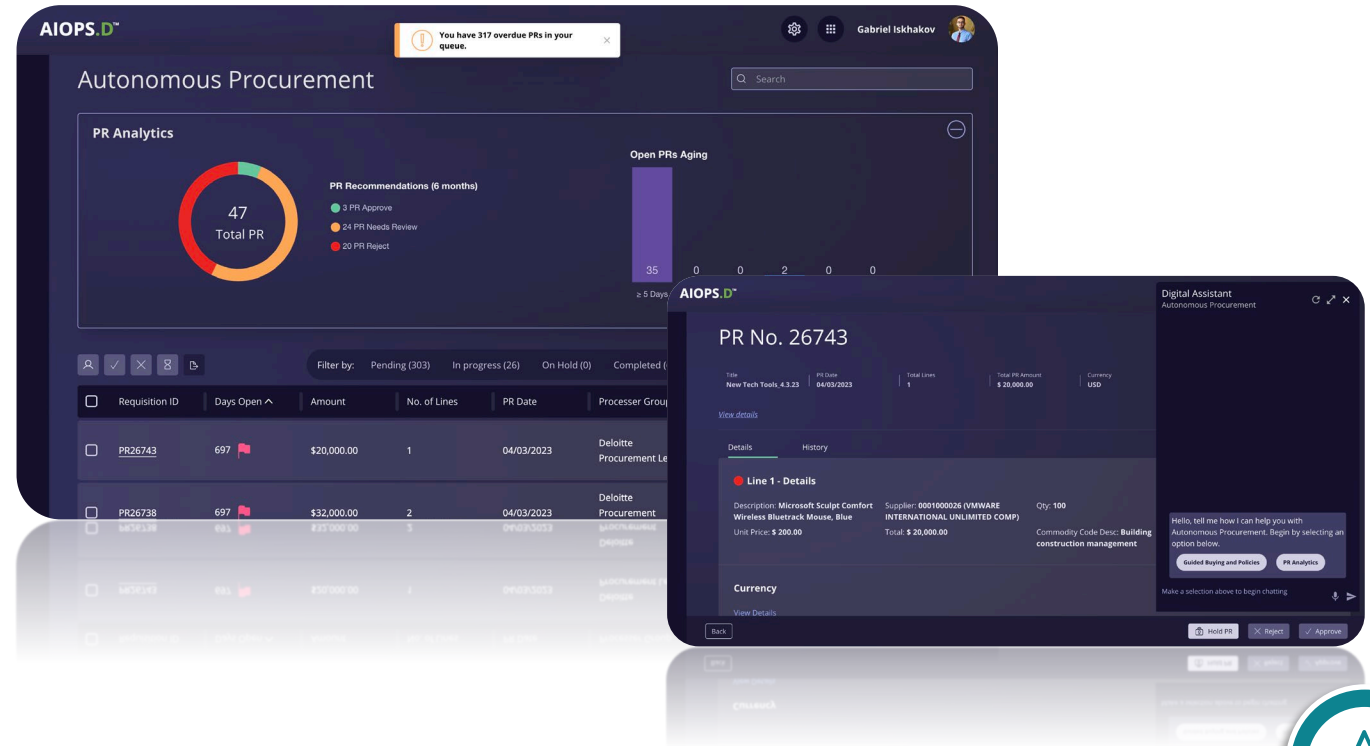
AIOPS.D™

You have 317 overdue PRs in your queue.

Gabriel Iskhakov

Autonomous Procurement

Search

PR Analytics

47
Total PR

PR Recommendations (6 months)

3 PR Approve

24 PR Needs Review

20 PR Reject

Open PRs Aging

35 0 0 2 0 0

≥ 5 Days

Filter by: Pending (303) In progress (26) On Hold (0) Completed (

| | Requisition ID | Days Open | Amount | No. of Lines | PR Date | Processer Group |
|---|---|---|---|---|---|---|
| | PR26743 | 697 | $20,000.00 | 1 | 04/03/2023 | Deloitte Procurement Le |
| | PR26738 | 697 | $32,000.00 | 2 | 04/03/2023 | Deloitte Procurement |

AIOPS.D™

PR No. 26743

Title
New Tech Tools_4.3.23

PR Date
04/03/2023

Total Lines
1

Total PR Amount
$ 20,000.00

Currency
USD

View details

Details History

Line 1 - Details

Description: Microsoft Sculpt Comfort Wireless Bluetrack Mouse, Blue

Supplier: 0001000026 (VMWARE INTERNATIONAL UNLIMITED COMP)

Qty: 100

Unit Price: $ 200.00

Total: $ 20,000.00

Commodity Code Desc: Building construction management

Currency

View Details

Back

Hold PR Reject Approve

Digital Assistant
Autonomous Procurement

Hello, tell me how I can help you with Autonomous Procurement. Begin by selecting an option below.

Guided Buying and Policies

PR Analytics

Make a selection above to begin chatting